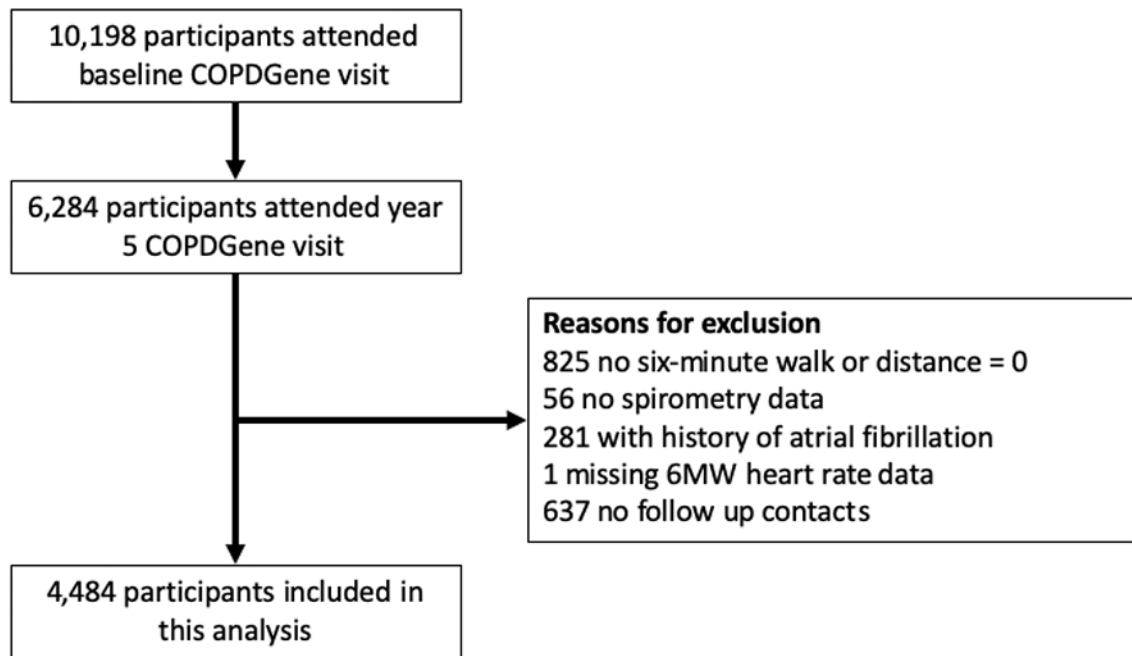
10,198 participants attended baseline COPDGene visit

6,284 participants attended year 5 COPDGene visit

**Reasons for exclusion**
825 no six-minute walk or distance = 0
56 no spirometry data
281 with history of atrial fibrillation
1 missing 6MW heart rate data
637 no follow up contacts

4,484 participants included in this analysis